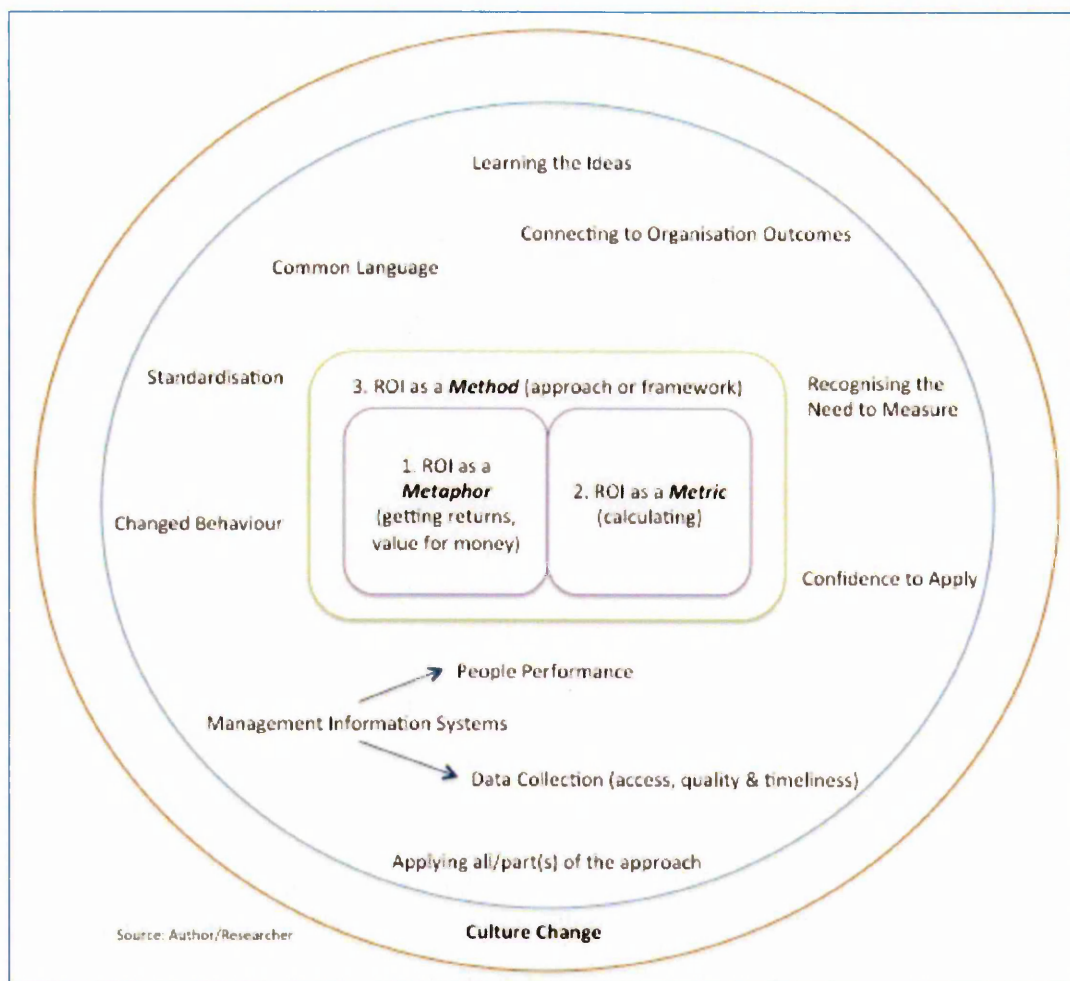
Learning the Ideas

Connecting to Organisation Outcomes

Common Language

Standardisation

3. ROI as a ***Method*** (approach or framework)

Recognising the Need to Measure

1. ROI as a ***Metaphor*** (getting returns, value for money)

2. ROI as a ***Metric*** (calculating)

Changed Behaviour

Confidence to Apply

People Performance

Management Information Systems

Data Collection (access, quality & timeliness)

Applying all/part(s) of the approach

Source: Author/Researcher

**Culture Change**